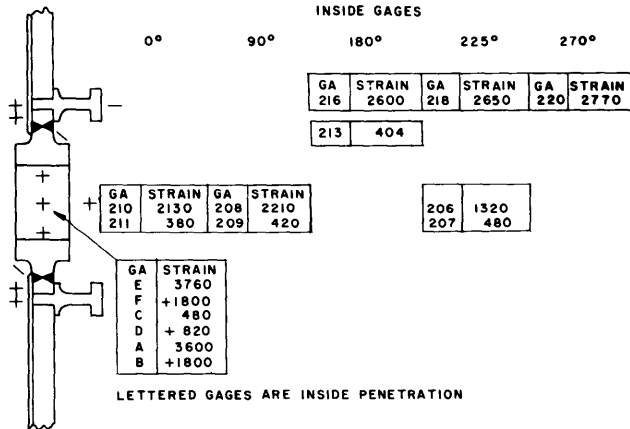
INSIDE GAGES

0° 90° 180° 225° 270°

| GA 216 | STRAIN 2600 | GA 218 | STRAIN 2650 | GA 220 | STRAIN 2770 |
|---|---|---|---|---|---|

| 213 | 404 |
|---|---|

| GA | STRAIN | GA | STRAIN |
|---|---|---|---|
| 210 | 2130 | 208 | 2210 |
| 211 | 380 | 209 | 420 |

| 206 | 1320 |
|---|---|
| 207 | 480 |

| GA | STRAIN |
|---|---|
| E | 3760 |
| F | +1800 |
| C | 480 |
| D | + 820 |
| A | 3600 |
| B | +1800 |

+ + + + + + + −

LETTERED GAGES ARE INSIDE PENETRATION